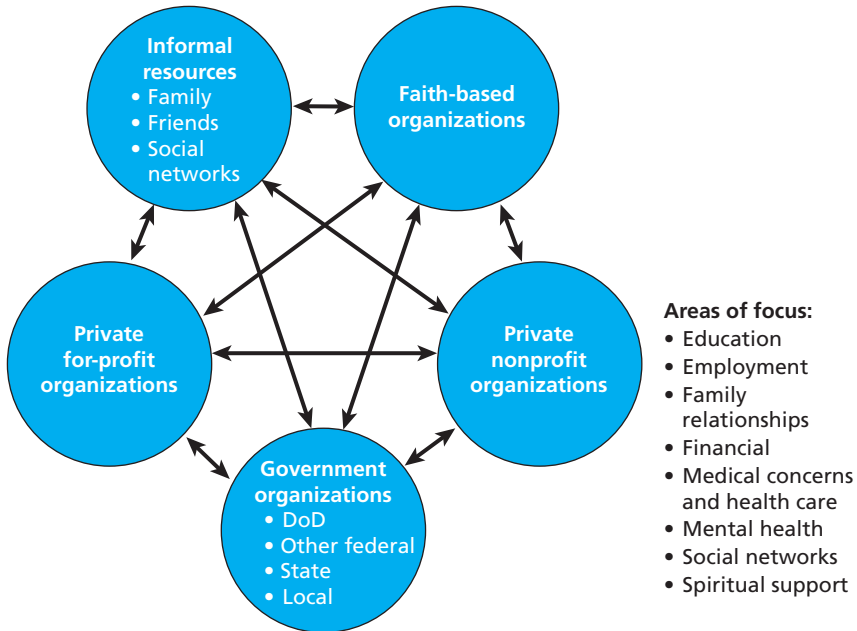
Informal resources
• Family
• Friends
• Social networks

Faith-based organizations

Private for-profit organizations

Private nonprofit organizations

Government organizations
• DoD
• Other federal
• State
• Local

Areas of focus:
• Education
• Employment
• Family relationships
• Financial
• Medical concerns and health care
• Mental health
• Social networks
• Spiritual support